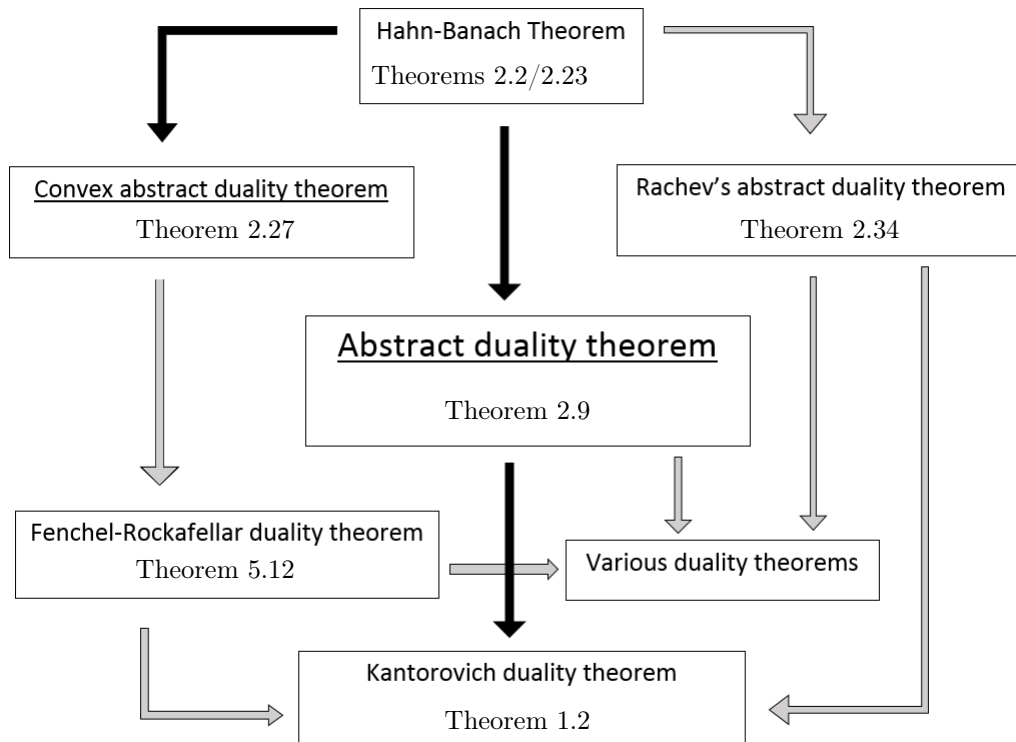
Hahn-Banach Theorem
Theorems 2.2/2.23

Convex abstract duality theorem
Theorem 2.27

Rachev's abstract duality theorem
Theorem 2.34

Abstract duality theorem

Theorem 2.9

Fenchel-Rockafellar duality theorem
Theorem 5.12

Various duality theorems

Kantorovich duality theorem

Theorem 1.2